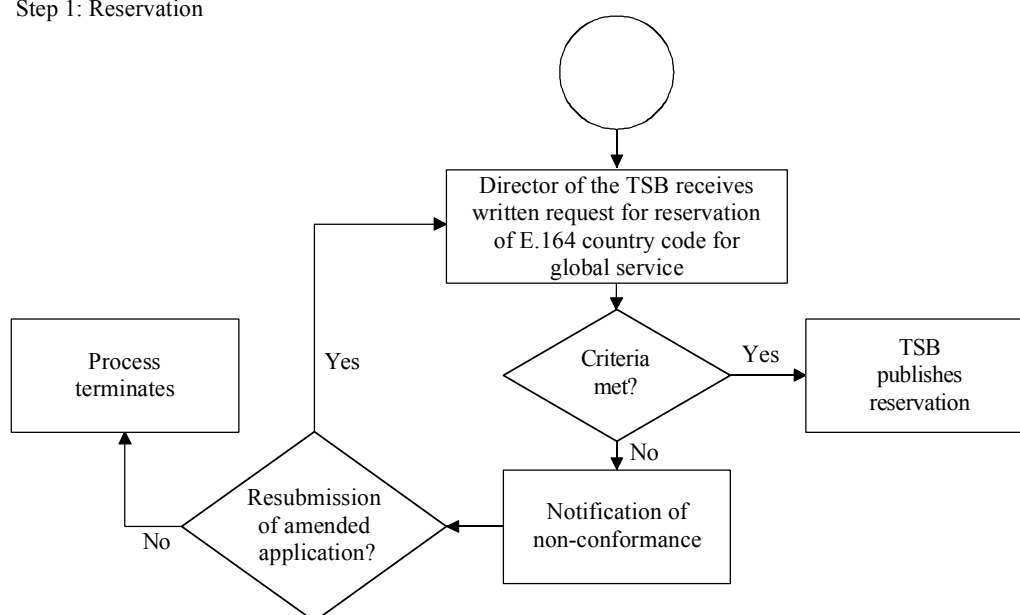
Step 1: Reservation

Director of the TSB receives written request for reservation of E.164 country code for global service

Criteria met?

Yes

TSB publishes reservation

No

Notification of non-conformance

Resubmission of amended application?

Yes

No

Process terminates